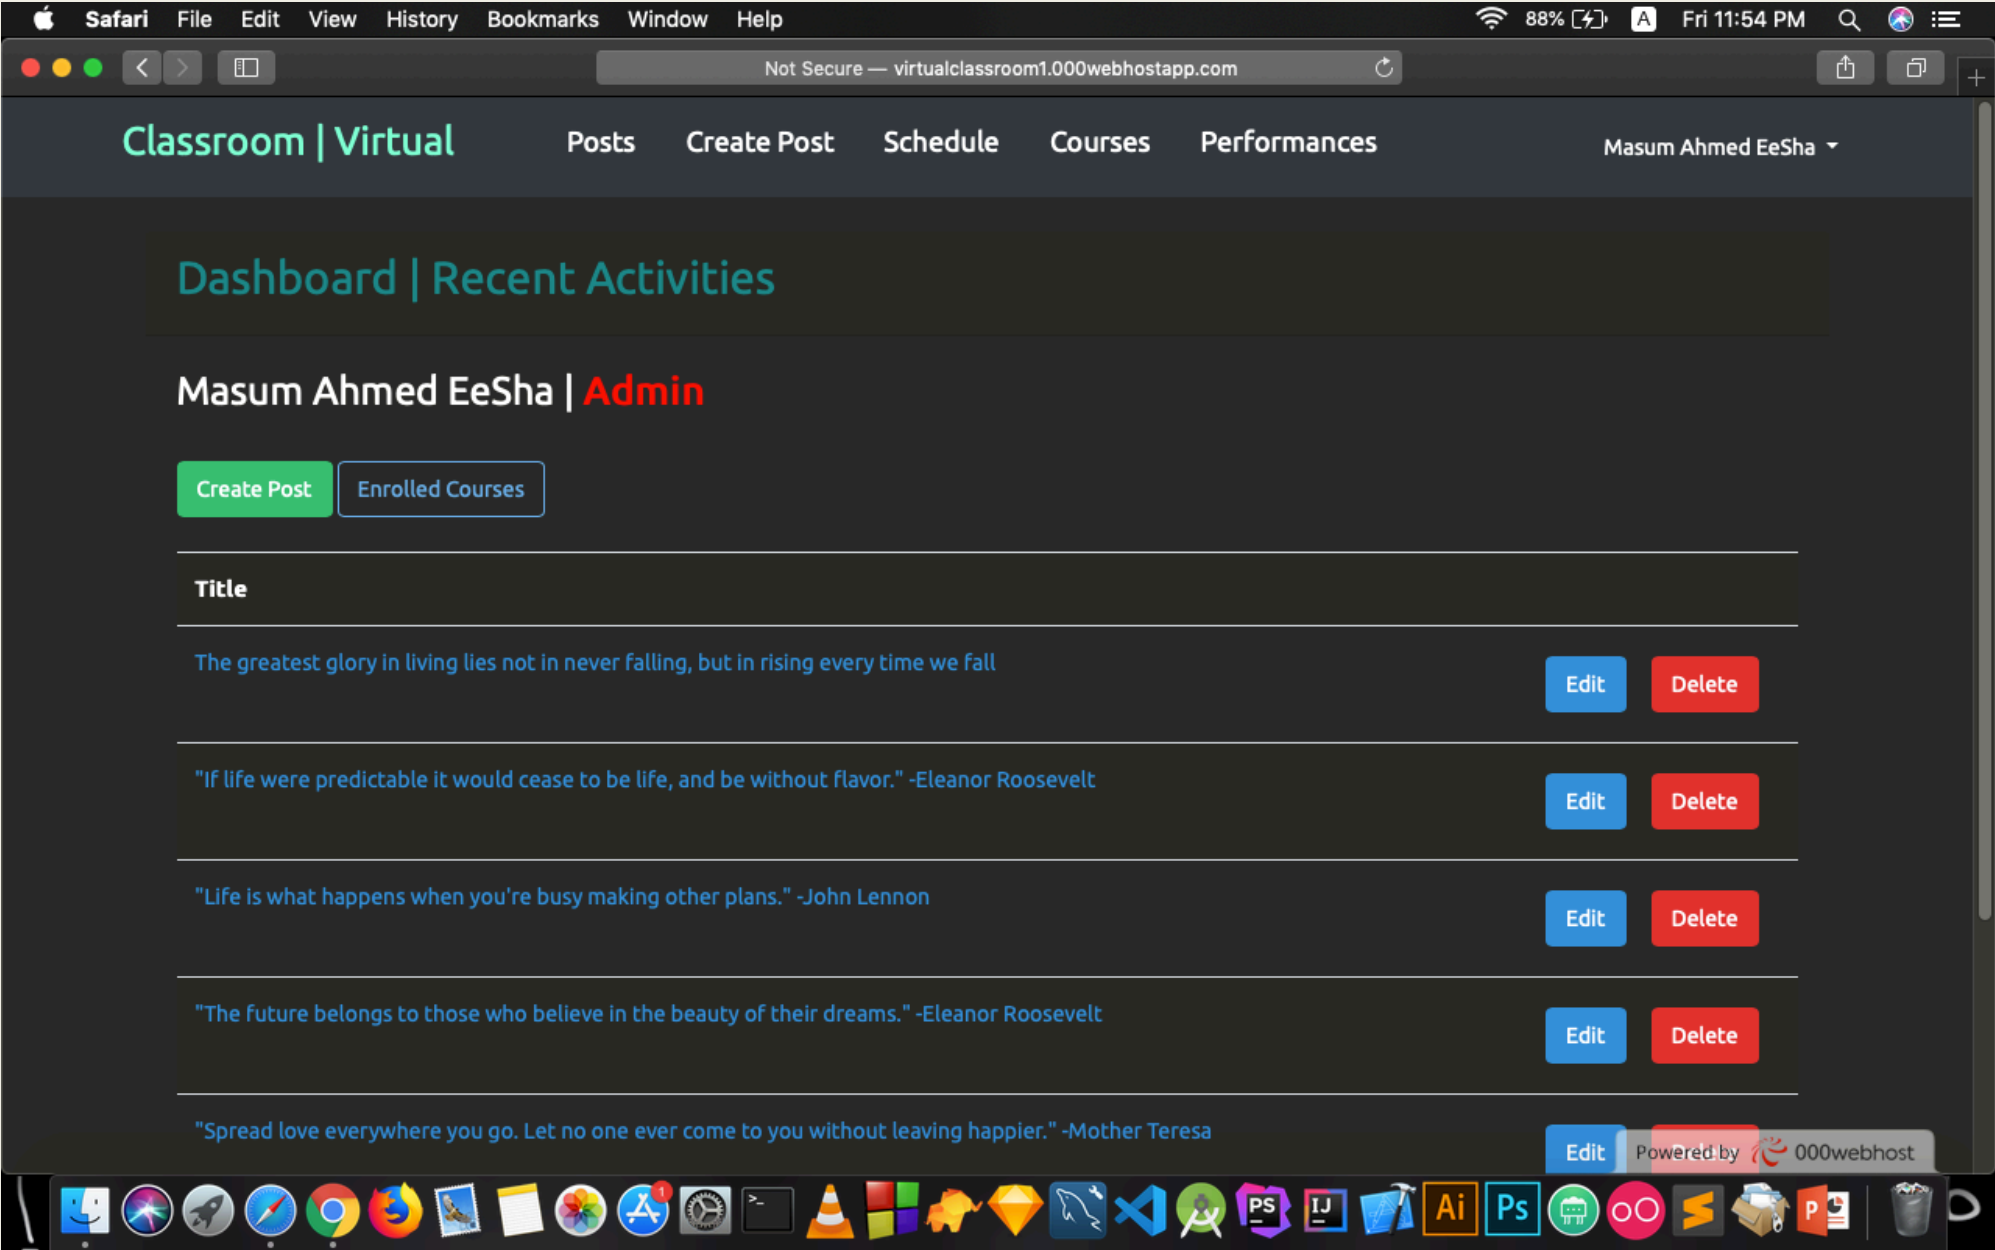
Safari File Edit View History Bookmarks Window Help
88% Fri 11:54 PM

Not Secure — virtualclassroom1.000webhostapp.com

Classroom | Virtual Posts Create Post Schedule Courses Performances Masum Ahmed EeSha

Dashboard | Recent Activities

Masum Ahmed EeSha | Admin

Create Post Enrolled Courses

| Title | |
|---|---|
| The greatest glory in living lies not in never falling, but in rising every time we fall | Edit Delete |
| "If life were predictable it would cease to be life, and be without flavor." -Eleanor Roosevelt | Edit Delete |
| "Life is what happens when you're busy making other plans." -John Lennon | Edit Delete |
| "The future belongs to those who believe in the beauty of their dreams." -Eleanor Roosevelt | Edit Delete |
| "Spread love everywhere you go. Let no one ever come to you without leaving happier." -Mother Teresa | Edit |

Powered by 000webhost

Ai Ps PS IJ